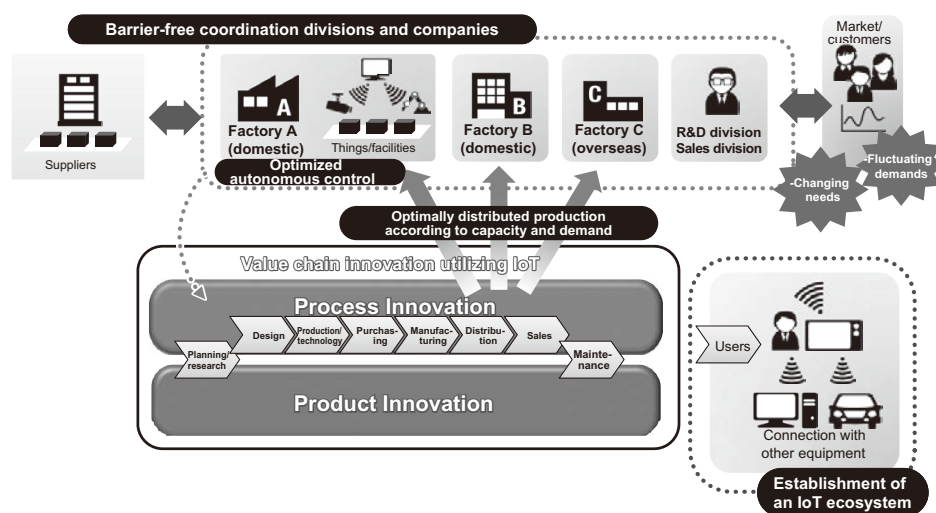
Barrier-free coordination divisions and companies

Suppliers

A
Factory A (domestic)

Things/facilities

Optimized autonomous control

B
Factory B (domestic)

C
Factory C (overseas)

R&D division
Sales division

Market/ customers

-Changing needs

-Fluctuating demands

Optimally distributed production according to capacity and demand

Value chain innovation utilizing IoT

Process Innovation

Planning/ research

Design

Production/ technology

Purchasing

Manufacturing

Distribution

Sales

Maintenance

Product Innovation

Users

Connection with other equipment

Establishment of an IoT ecosystem